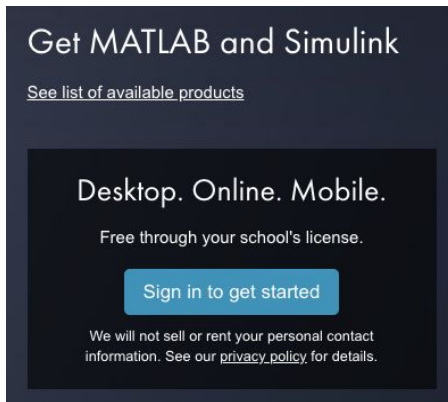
Get MATLAB and Simulink

See list of available products

Desktop. Online. Mobile.

Free through your school's license.

Sign in to get started

We will not sell or rent your personal contact information. See our privacy policy for details.